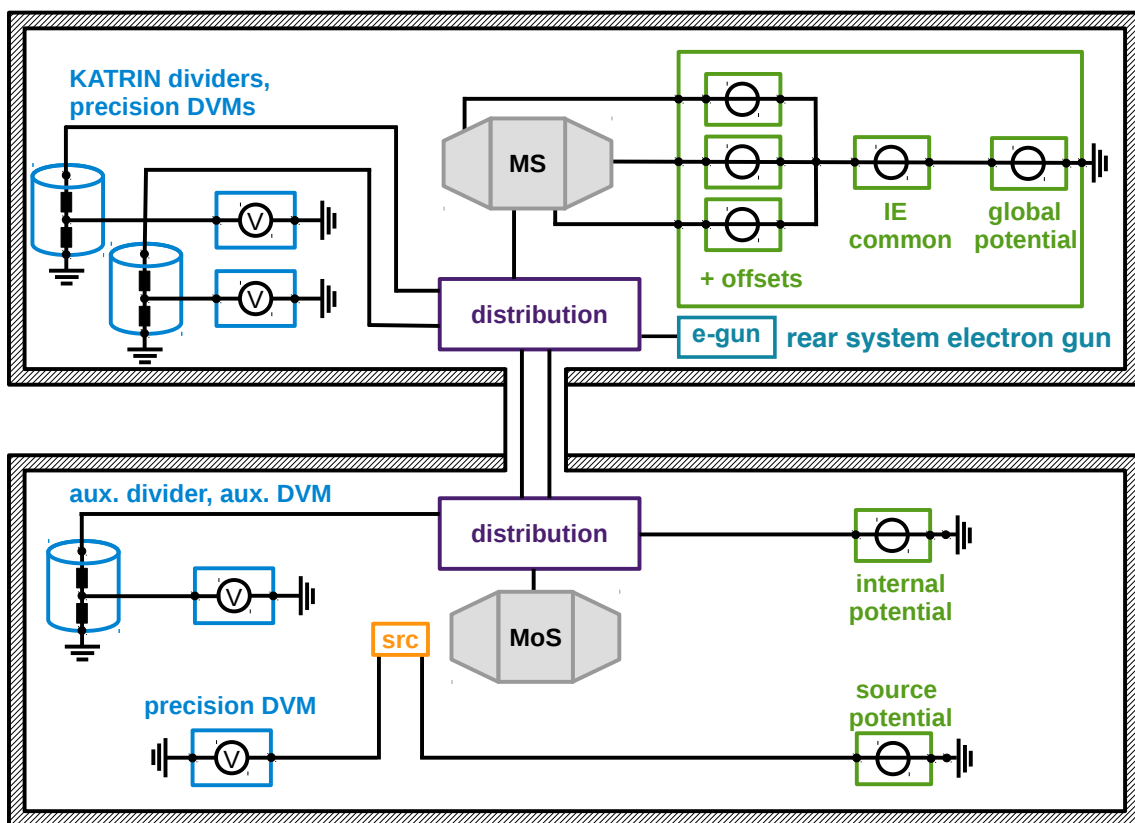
KATRIN dividers, precision DVMs

V

V

MS

IE common

global potential

+ offsets

distribution

e-gun

rear system electron gun

aux. divider, aux. DVM

distribution

V

internal potential

MoS

src

precision DVM

V

source potential